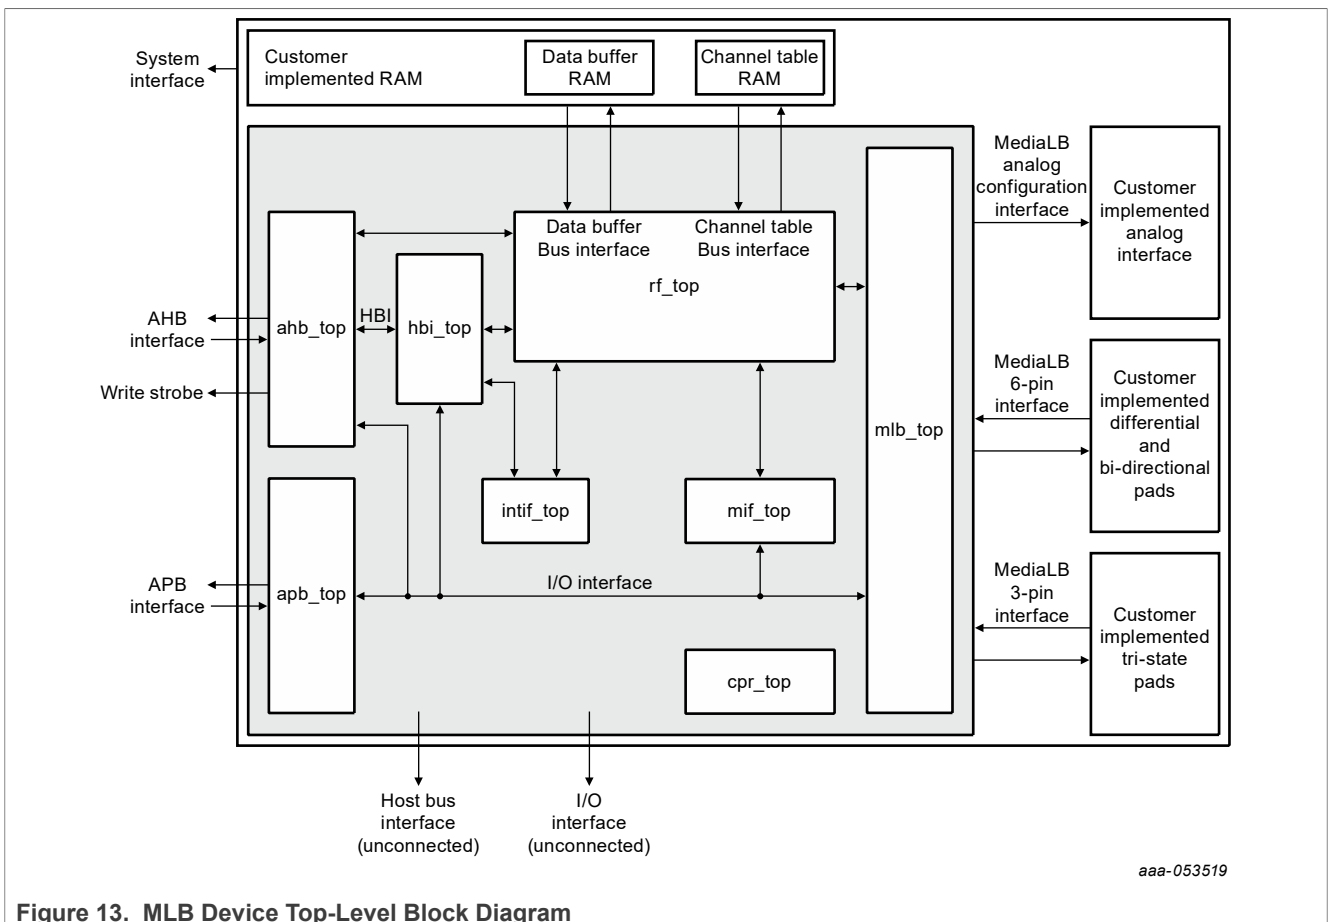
System interface

Customer implemented RAM

Data buffer RAM

Channel table RAM

MediaLB analog configuration interface

Customer implemented analog interface

Data buffer Bus interface

Channel table Bus interface

rf_top

AHB interface

ahb_top

HBI

hbi_top

Write strobe

MediaLB 6-pin interface

Customer implemented differential and bi-directional pads

mlb_top

intif_top

mif_top

APB interface

apb_top

I/O interface

MediaLB 3-pin interface

Customer implemented tri-state pads

cpr_top

Host bus interface (unconnected)

I/O interface (unconnected)

aaa-053519

Figure 13. MLB Device Top-Level Block Diagram